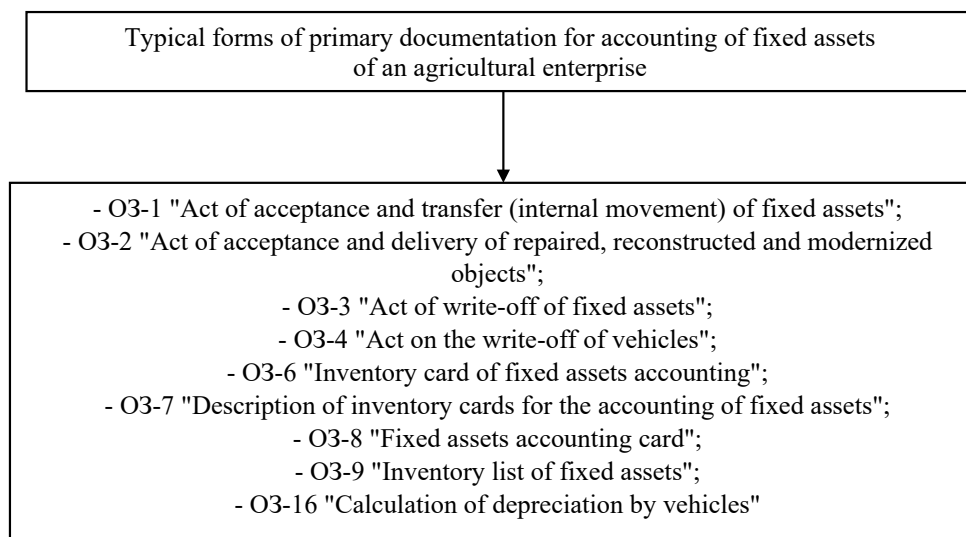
Typical forms of primary documentation for accounting of fixed assets of an agricultural enterprise

- O3-1 "Act of acceptance and transfer (internal movement) of fixed assets";
- O3-2 "Act of acceptance and delivery of repaired, reconstructed and modernized objects";
- O3-3 "Act of write-off of fixed assets";
- O3-4 "Act on the write-off of vehicles";
- O3-6 "Inventory card of fixed assets accounting";
- O3-7 "Description of inventory cards for the accounting of fixed assets";
- O3-8 "Fixed assets accounting card";
- O3-9 "Inventory list of fixed assets";
- O3-16 "Calculation of depreciation by vehicles"